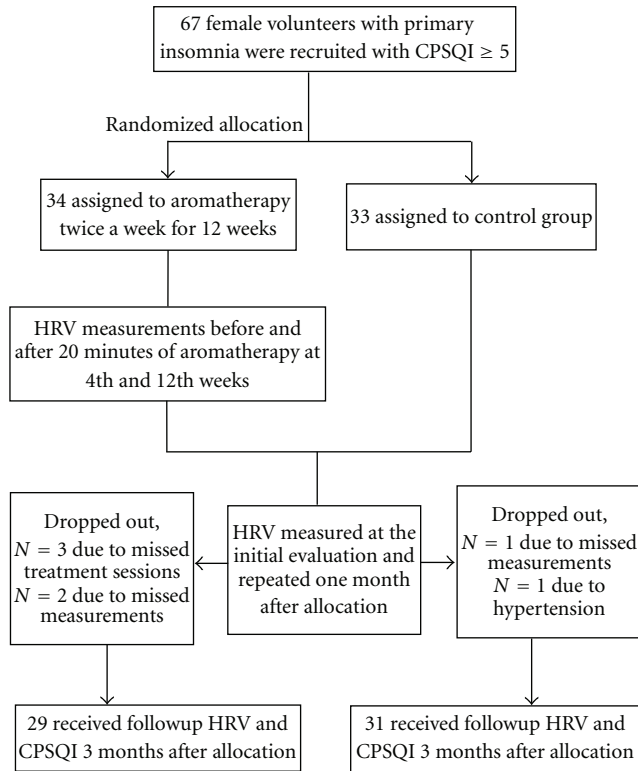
67 female volunteers with primary insomnia were recruited with CPSQI $\geq 5$

Randomized allocation

34 assigned to aromatherapy twice a week for 12 weeks

33 assigned to control group

HRV measurements before and after 20 minutes of aromatherapy at 4th and 12th weeks

Dropped out, $N = 3$ due to missed treatment sessions $N = 2$ due to missed measurements

HRV measured at the initial evaluation and repeated one month after allocation

Dropped out, $N = 1$ due to missed measurements $N = 1$ due to hypertension

29 received followup HRV and CPSQI 3 months after allocation

31 received followup HRV and CPSQI 3 months after allocation